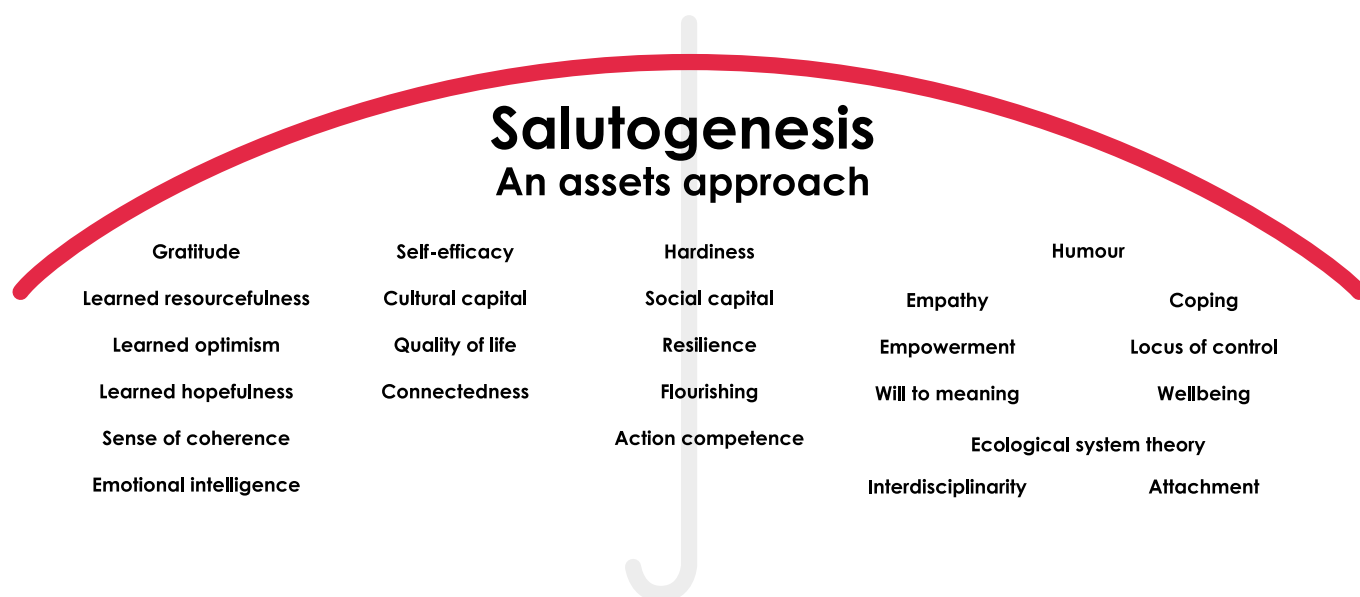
Salutogenesis
An assets approach

Gratitude
Learned resourcefulness
Learned optimism
Learned hopefulness
Sense of coherence
Emotional intelligence

Self-efficacy
Cultural capital
Quality of life
Connectedness

Hardiness
Social capital
Resilience
Flourishing
Action competence

Humour
Empathy
Coping
Empowerment
Locus of control
Will to meaning
Wellbeing
Ecological system theory
Interdisciplinarity
Attachment